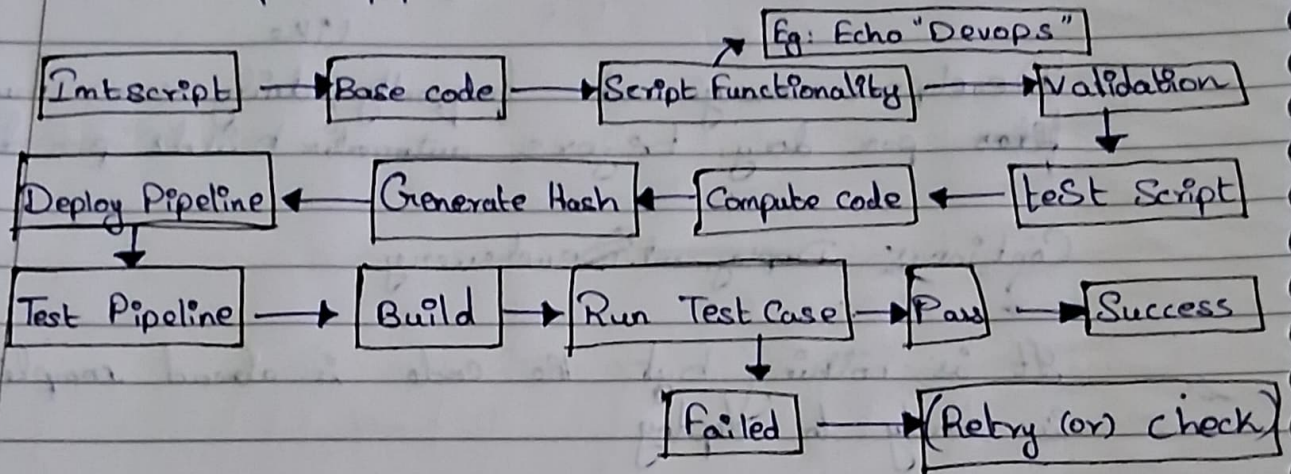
Eg: Echo "Devops"

Intscript → Base code → Script functionality → Validation

Deploy Pipeline ← Generate Hash ← Compute code ← test Script

Test Pipeline → Build → Run Test Case → Pass → Success

Failed → (Retry (or) check)